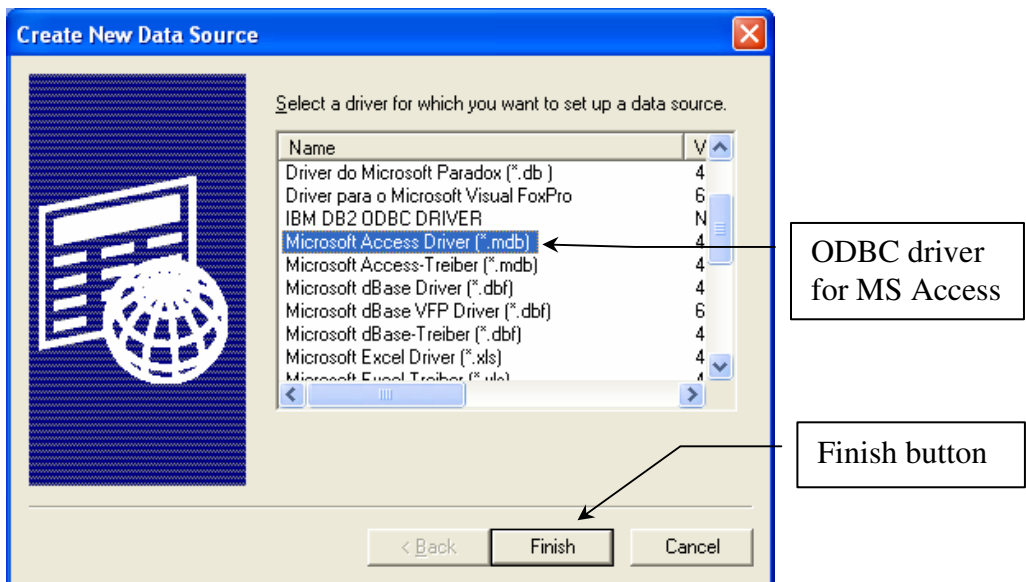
Create New Data Source

Select a driver for which you want to set up a data source.

| Name | V |
|---|---|
| Driver do Microsoft Paradox (*.db ) | 4 |
| Driver para o Microsoft Visual FoxPro | 6 |
| IBM DB2 ODBC DRIVER | N |
| Microsoft Access Driver (*.mdb) | 4 |
| Microsoft Access-Treiber (*.mdb) | 4 |
| Microsoft dBase Driver (*.dbf) | 4 |
| Microsoft dBase VFP Driver (*.dbf) | 6 |
| Microsoft dBase-Treiber (*.dbf) | 4 |
| Microsoft Excel Driver (*.xls) | 4 |
| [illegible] | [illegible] |

ODBC driver for MS Access

Finish button

< Back

Finish

Cancel